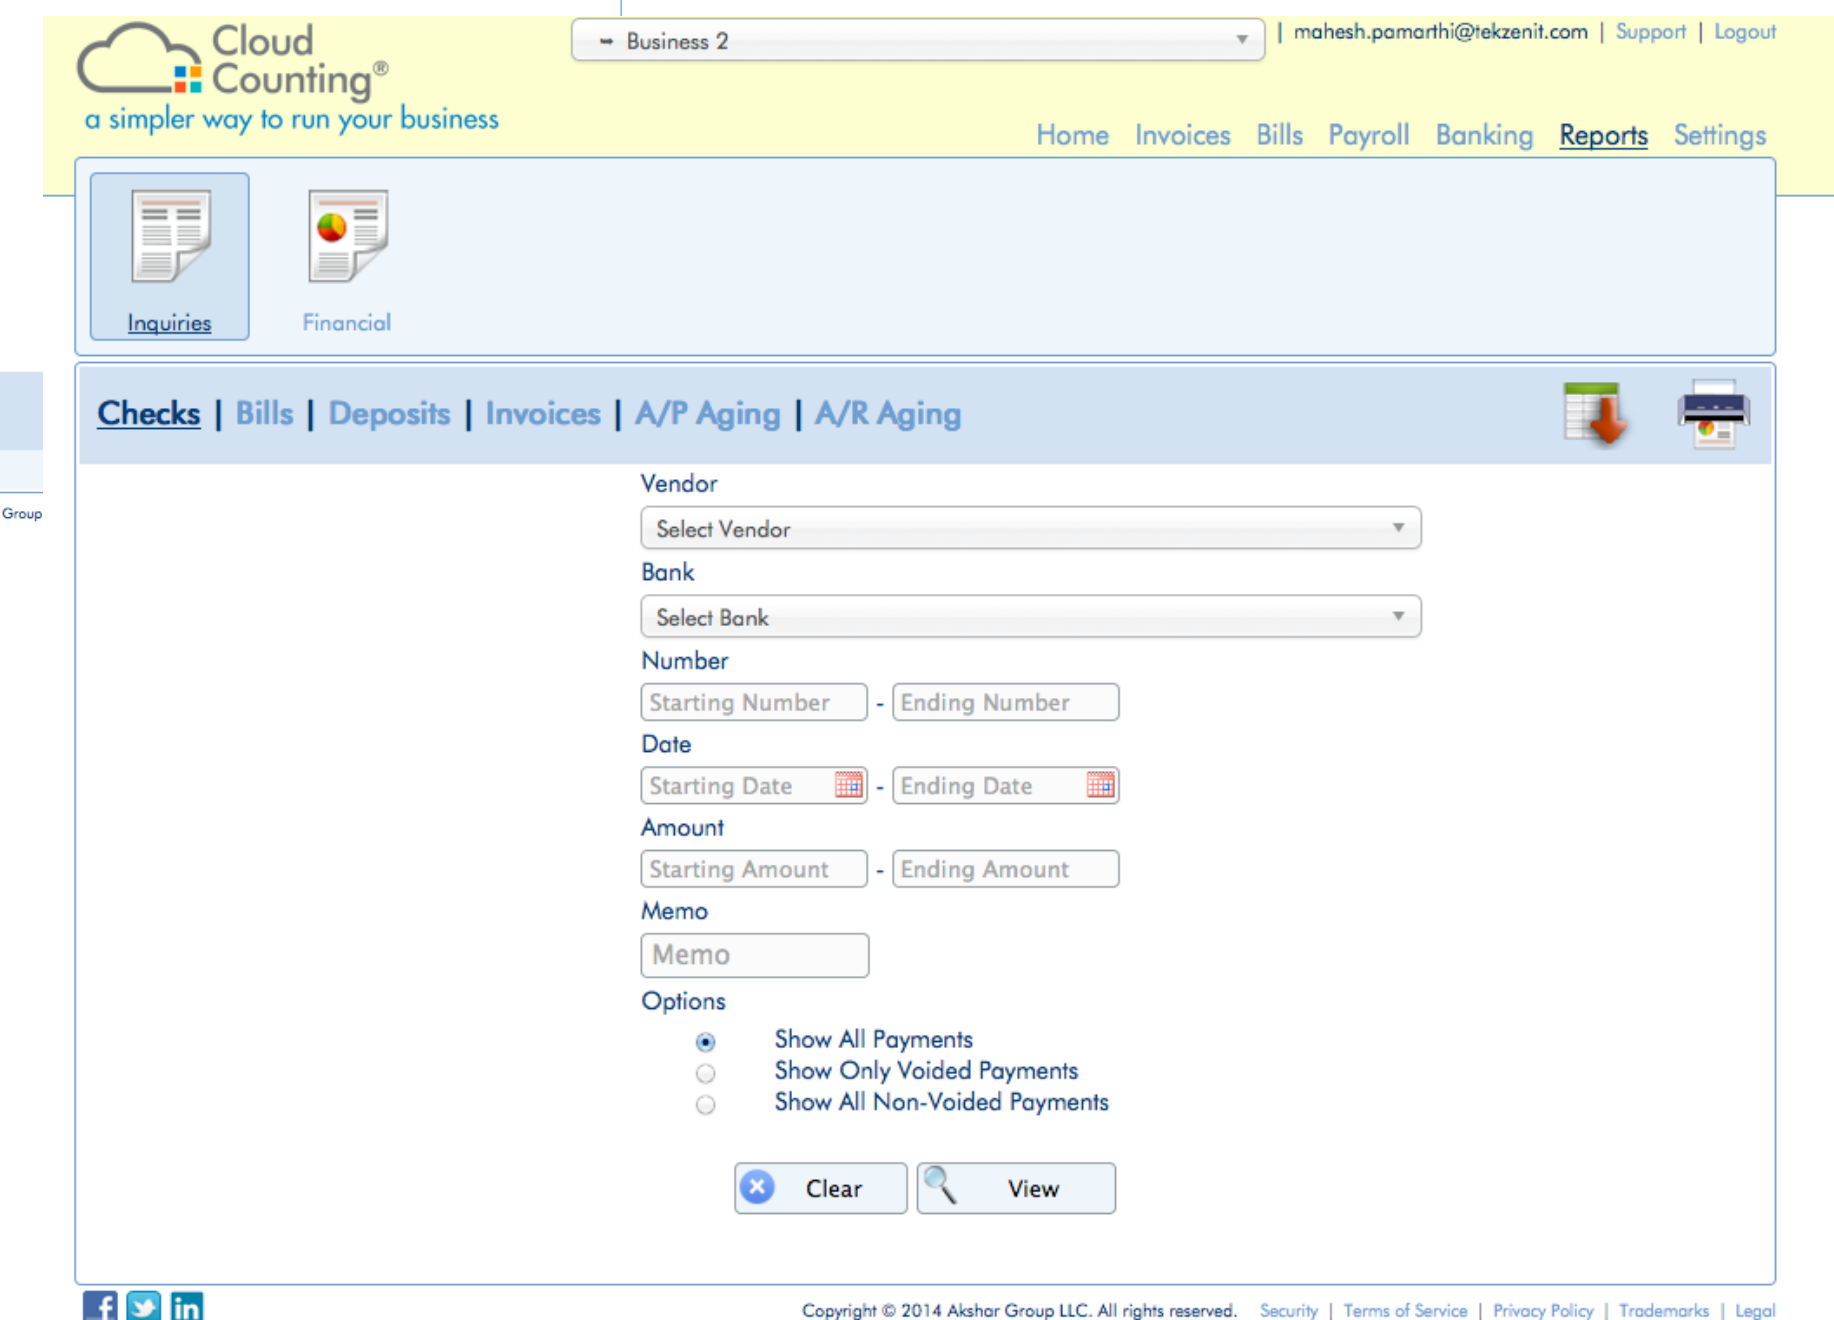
Cloud Counting®
a simpler way to run your business

Business 2

| mahesh.pamarthi@tekzenit.com | Support | Logout

Home Invoices Bills Payroll Banking Reports Settings

Inquiries Financial

Group

Checks | Bills | Deposits | Invoices | A/P Aging | A/R Aging

Vendor
Select Vendor
Bank
Select Bank
Number
Starting Number - Ending Number
Date
Starting Date - Ending Date
Amount
Starting Amount - Ending Amount
Memo
Memo
Options
Show All Payments
Show Only Voided Payments
Show All Non-Voided Payments

Clear View

Copyright © 2014 Akshar Group LLC. All rights reserved. Security | Terms of Service | Privacy Policy | Trademarks | Legal